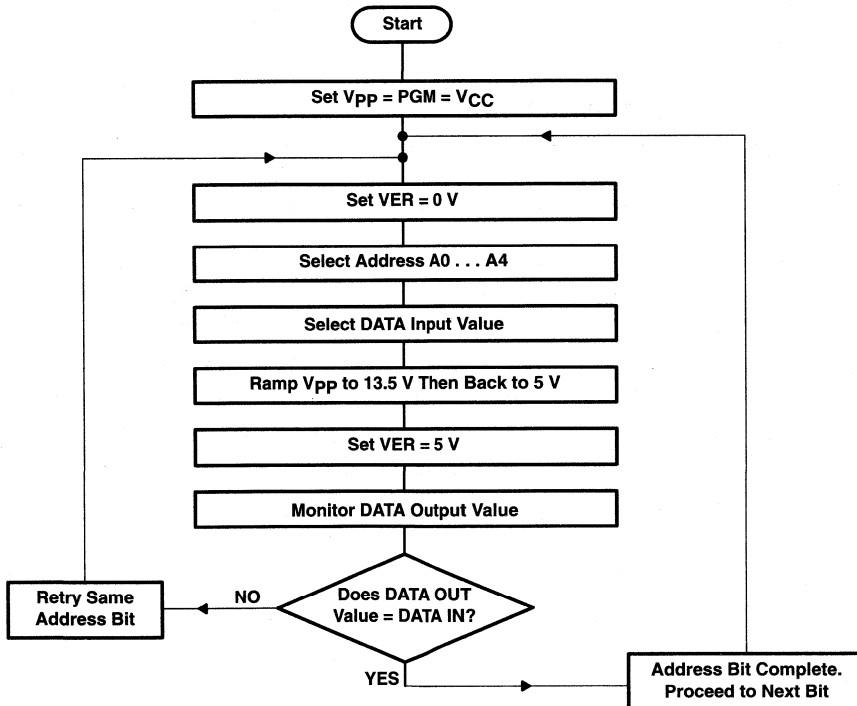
Start

Set $V_{PP}$ = PGM = $V_{CC}$

Set VER = 0 V

Select Address A0 . . . A4

Select DATA Input Value

Ramp $V_{PP}$ to 13.5 V Then Back to 5 V

Set VER = 5 V

Monitor DATA Output Value

Does DATA OUT Value = DATA IN?

NO

Retry Same Address Bit

YES

Address Bit Complete. Proceed to Next Bit